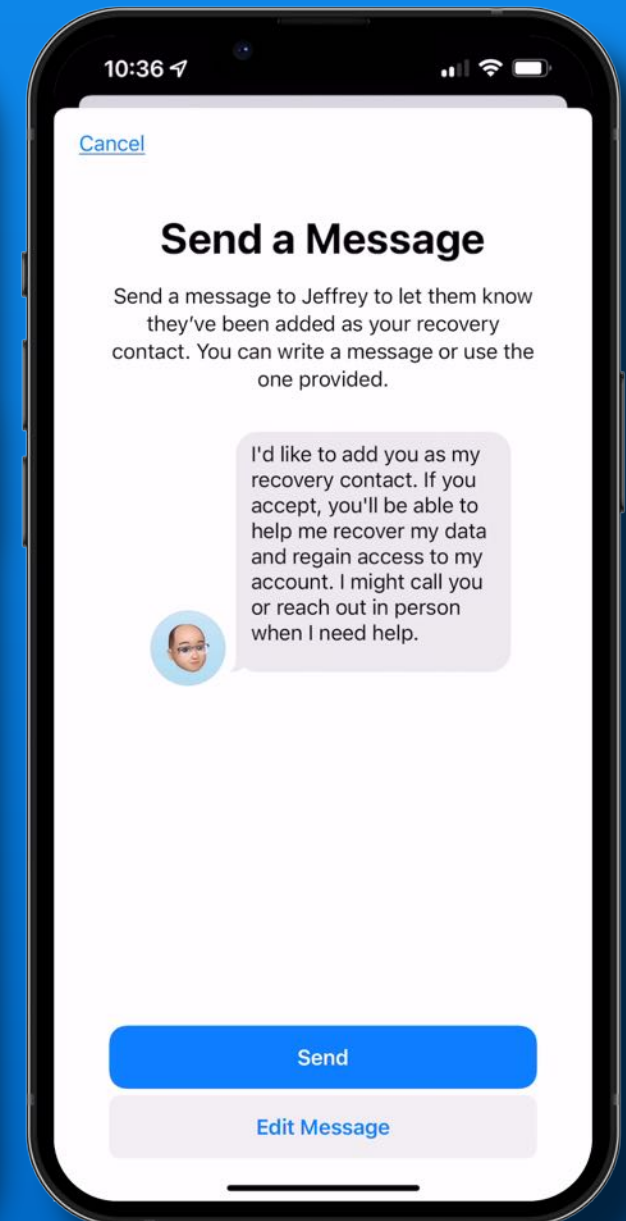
10:36

Cancel

Send a Message

Send a message to Jeffrey to let them know they've been added as your recovery contact. You can write a message or use the one provided.

I'd like to add you as my recovery contact. If you accept, you'll be able to help me recover my data and regain access to my account. I might call you or reach out in person when I need help.

Send

Edit Message